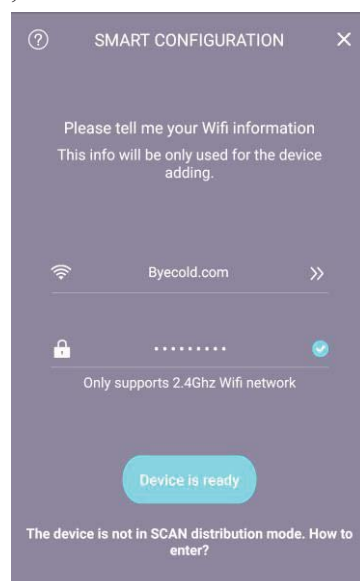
? SMART CONFIGURATION ×

Please tell me your Wifi information
This info will be only used for the device adding.

Byecold.com »

•••••••••

Only supports 2.4Ghz Wifi network

Device is ready

The device is not in SCAN distribution mode. How to enter?